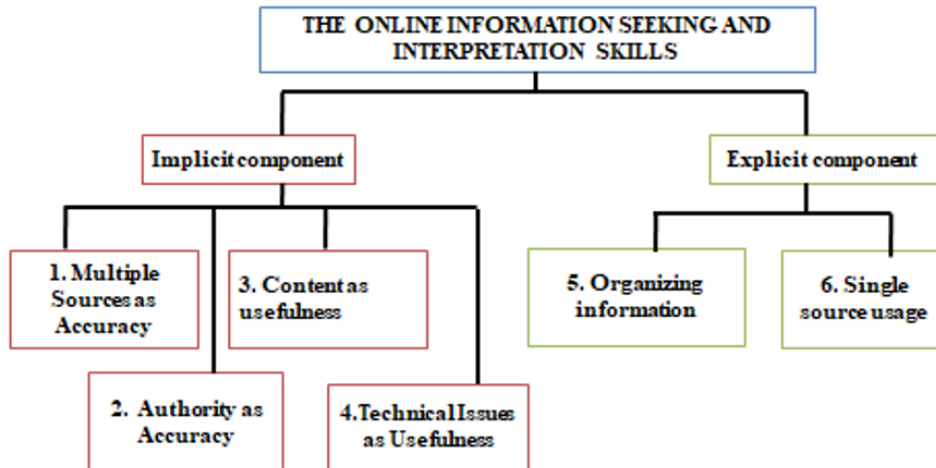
THE ONLINE INFORMATION SEEKING AND INTERPRETATION SKILLS

Implicit component

Explicit component

1. Multiple Sources as Accuracy

3. Content as usefulness

2. Authority as Accuracy

4.Technical Issues as Usefulness

5. Organizing information

6. Single source usage